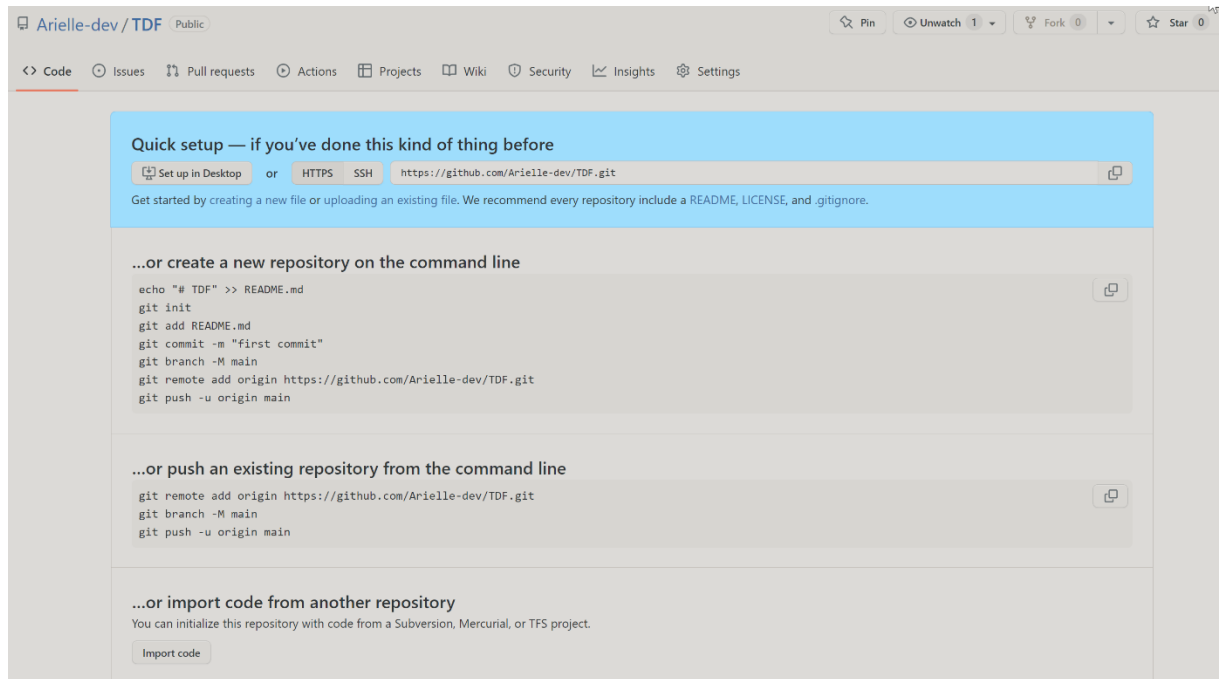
Arielle-dev / TDF Public

Pin Unwatch 1 Fork 0 Star 0

Code Issues Pull requests Actions Projects Wiki Security Insights Settings

Quick setup — if you've done this kind of thing before

Set up in Desktop or HTTPS SSH https://github.com/Arielle-dev/TDF.git

Get started by creating a new file or uploading an existing file. We recommend every repository include a README, LICENSE, and .gitignore.

...or create a new repository on the command line

echo "# TDF" >> README.md
git init
git add README.md
git commit -m "first commit"
git branch -M main
git remote add origin https://github.com/Arielle-dev/TDF.git
git push -u origin main

...or push an existing repository from the command line

git remote add origin https://github.com/Arielle-dev/TDF.git
git branch -M main
git push -u origin main

...or import code from another repository

You can initialize this repository with code from a Subversion, Mercurial, or TFS project.

Import code